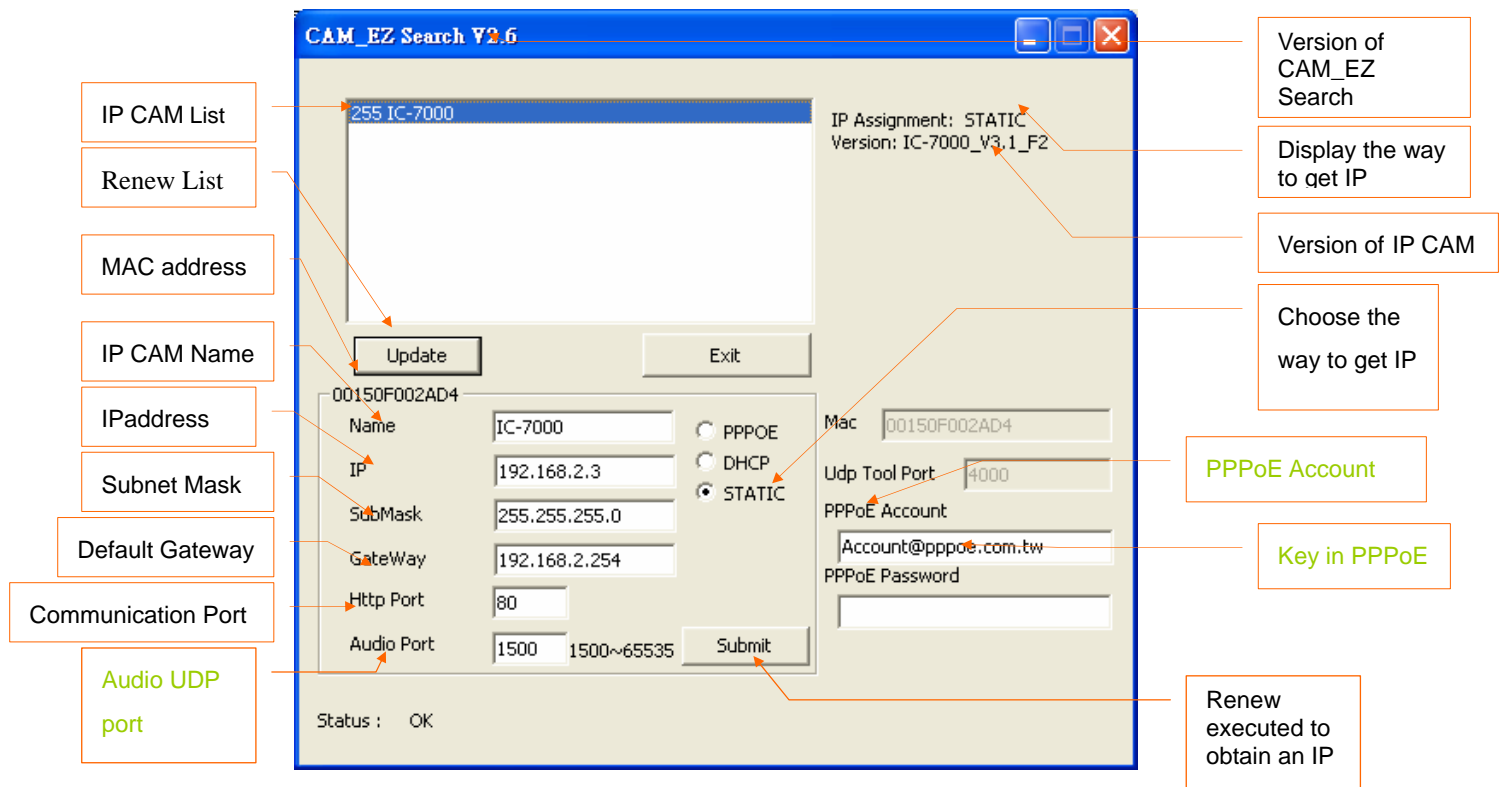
CAM_EZ Search V2.6

IP CAM List

255 IC-7000

IP Assignment: STATIC
Version: IC-7000_V3.1_F2

Version of CAM_EZ Search

Display the way to get IP

Version of IP CAM

Renew List

MAC address

Choose the way to get IP

Update

Exit

IP CAM Name

00150F002AD4

IPaddress

Name IC-7000

PPPOE

DHCP

STATIC

Mac 00150F002AD4

IP 192.168.2.3

Subnet Mask

Udp Tool Port 4000

PPPoE Account

SubMask 255.255.255.0

PPPoE Account

Default Gateway

GateWay 192.168.2.254

Account@pppoe.com.tw

Key in PPPoE

PPPoE Password

Communication Port

Http Port 80

Audio Port 1500 1500~65535

Submit

Audio UDP port

Renew executed to obtain an IP

Status : OK